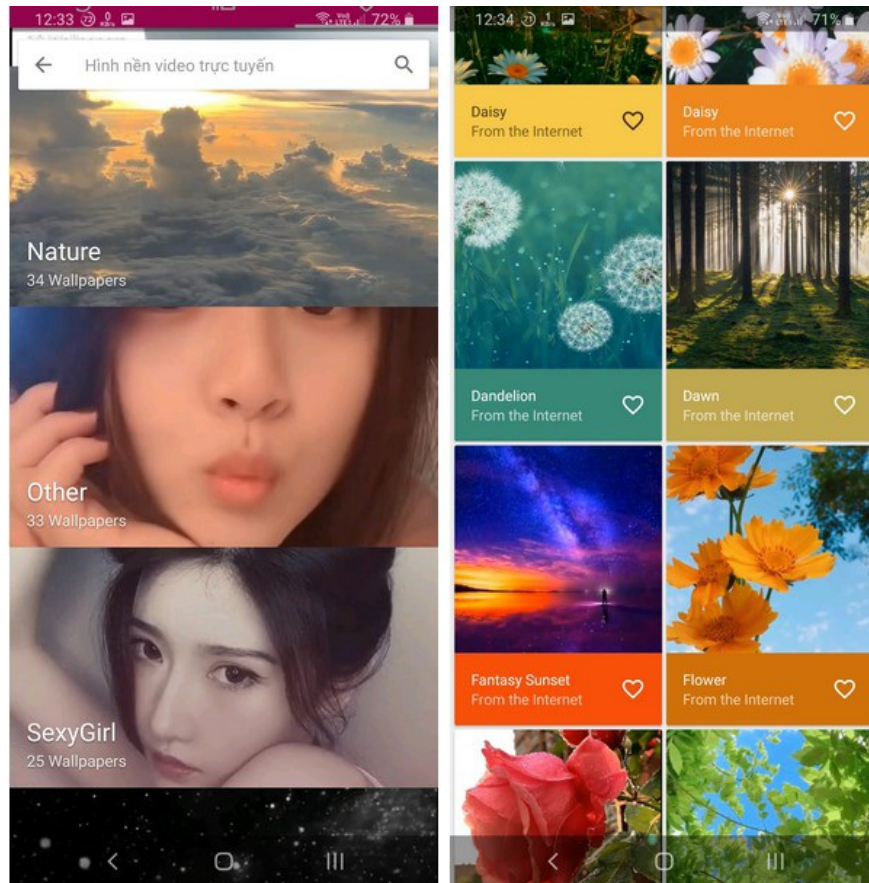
12:33 72%

Hình nền video trực tuyến

Nature
34 Wallpapers

Other
33 Wallpapers

SexyGirl
25 Wallpapers

12:34 71%

Daisy
From the Internet

Daisy
From the Internet

Dandelion
From the Internet

Dawn
From the Internet

Fantasy Sunset
From the Internet

Flower
From the Internet